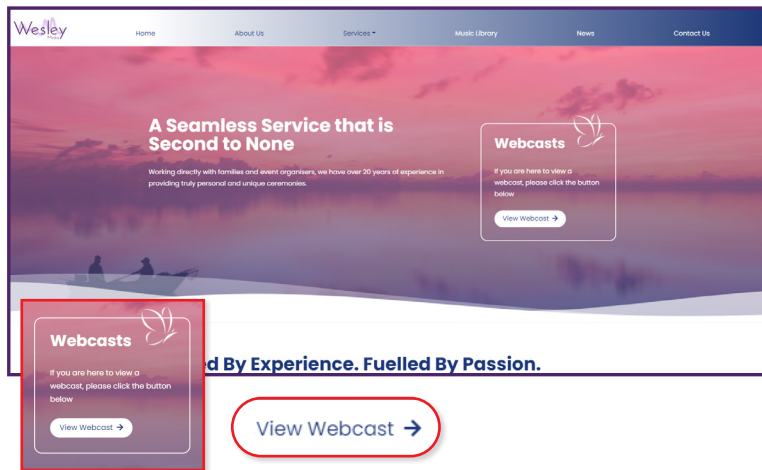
Wesley
Music

Home About Us Services Music Library News Contact Us

A Seamless Service that is Second to None

Working directly with families and event organisers, we have over 20 years of experience in providing truly personal and unique ceremonies.

Webcasts

If you are here to view a webcast, please click the button below

View Webcast →

Webcasts

If you are here to view a webcast, please click the button below

View Webcast →

ed By Experience. Fuelled By Passion.

View Webcast →